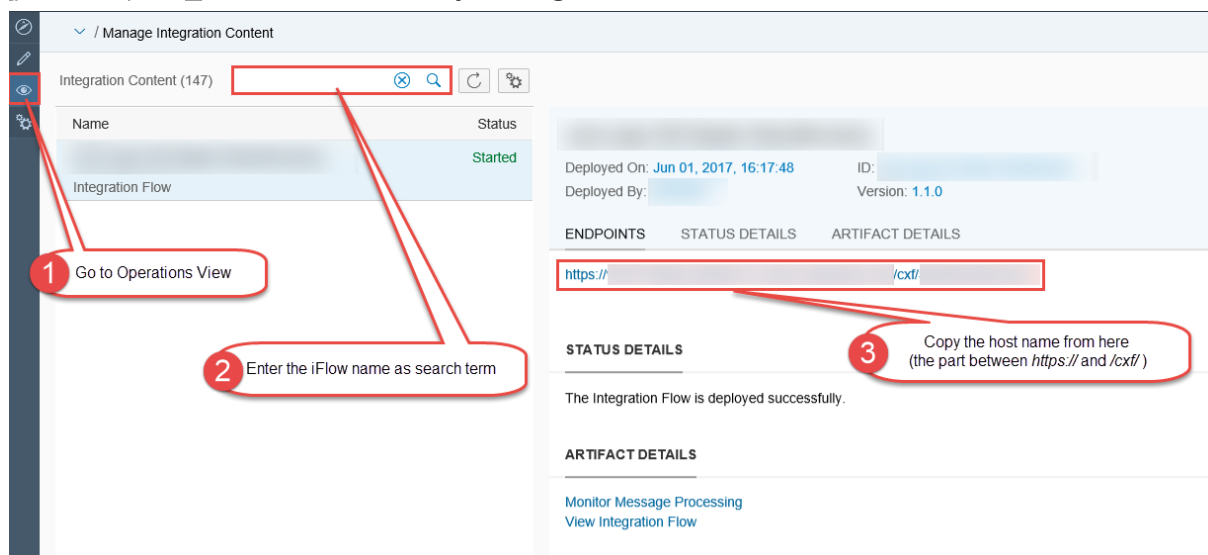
/ Manage Integration Content

Integration Content (147)

Name
Status

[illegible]
Started

Integration Flow

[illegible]

Deployed On: Jun 01, 2017, 16:17:48
ID: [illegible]

Deployed By: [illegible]
Version: 1.1.0

ENDPOINTS
STATUS DETAILS
ARTIFACT DETAILS

https://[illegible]/cxf/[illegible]

1 Go to Operations View

2 Enter the iFlow name as search term

3 Copy the host name from here (the part between https:// and /cxf/ )

STATUS DETAILS

The Integration Flow is deployed successfully.

ARTIFACT DETAILS

Monitor Message Processing
View Integration Flow